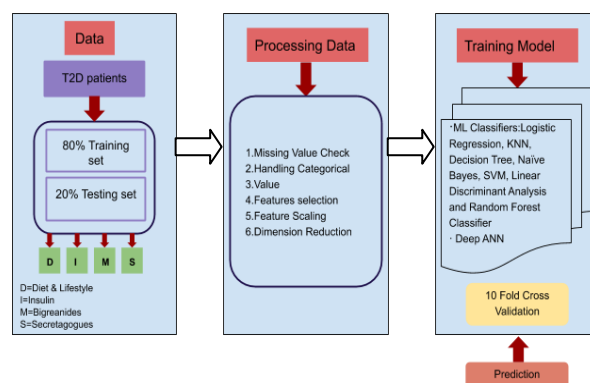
Data

T2D patients

80% Training set

20% Testing set

D I M S

D=Diet & Lifestyle
I=Insulin
M=Bigreanides
S=Secretagogues

Processing Data

1.Missing Value Check
2.Handling Categorical
3.Value
4.Features selection
5.Feature Scaling
6.Dimension Reduction

Training Model

· ML Classifiers:Logistic Regression, KNN, Decision Tree, Naïve Bayes, SVM, Linear Discriminant Analysis and Random Forest Classifier
· Deep ANN

10 Fold Cross Validation

Prediction